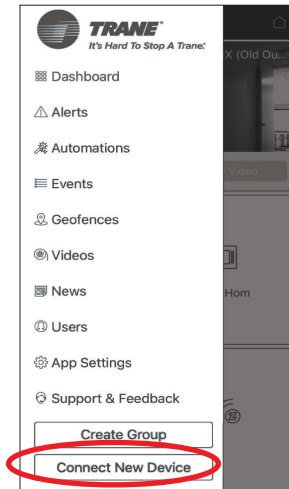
TRANE®
It's Hard To Stop A Trane.®

Dashboard

Alerts

Automations

Events

Geofences

Videos

News

Users

App Settings

Support & Feedback

Create Group

Connect New Device

X (Old Ou...

Video

Hom